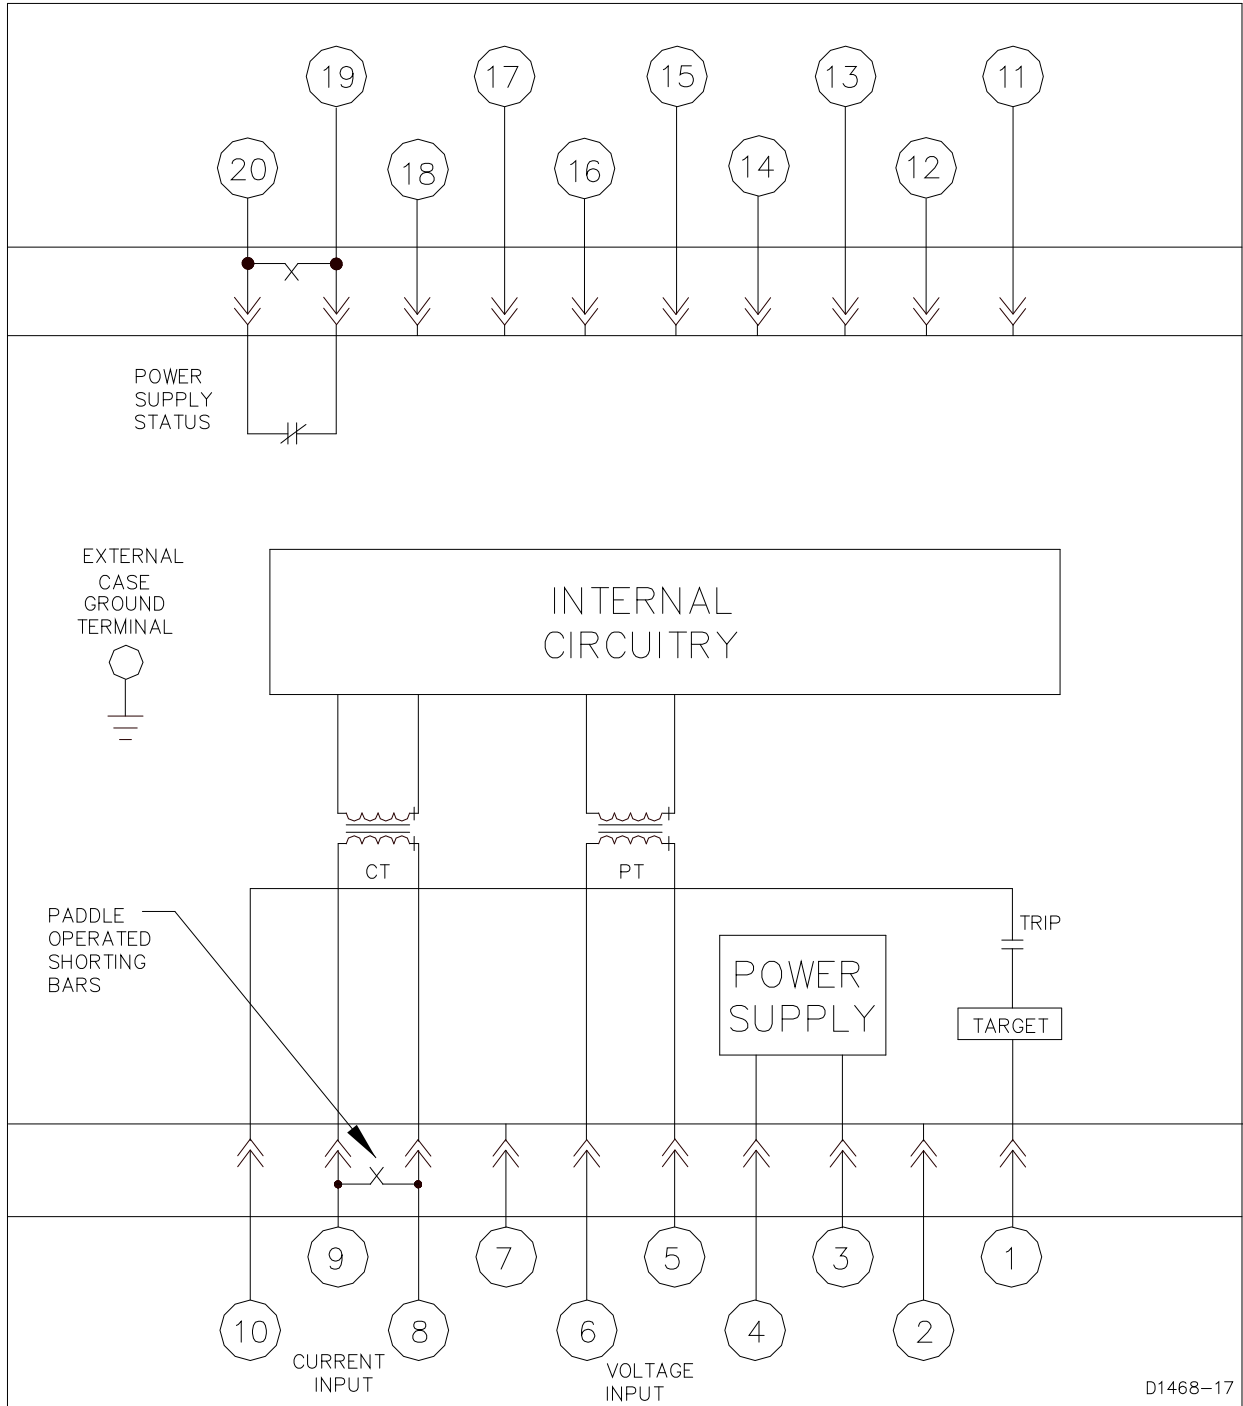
19
17
15
13
11
20
18
16
14
12

POWER SUPPLY STATUS

EXTERNAL CASE GROUND TERMINAL

INTERNAL CIRCUITRY

CT
PT

PADDLE OPERATED SHORTING BARS

TRIP

POWER SUPPLY

TARGET

9
7
5
3
1
10
8
6
4
2

CURRENT INPUT

VOLTAGE INPUT

D1468-17